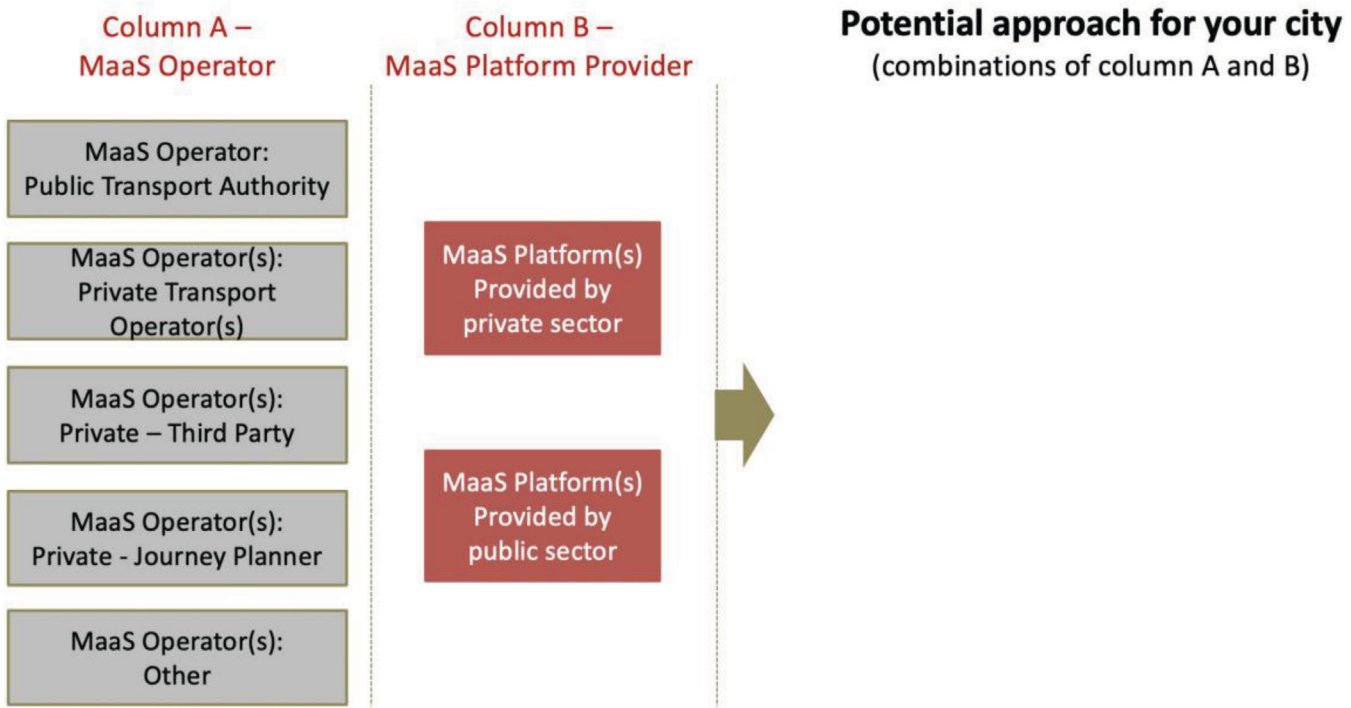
Column A – MaaS Operator

MaaS Operator: Public Transport Authority

MaaS Operator(s): Private Transport Operator(s)

MaaS Operator(s): Private – Third Party

MaaS Operator(s): Private - Journey Planner

MaaS Operator(s): Other

Column B – MaaS Platform Provider

MaaS Platform(s) Provided by private sector

MaaS Platform(s) Provided by public sector

Potential approach for your city
(combinations of column A and B)